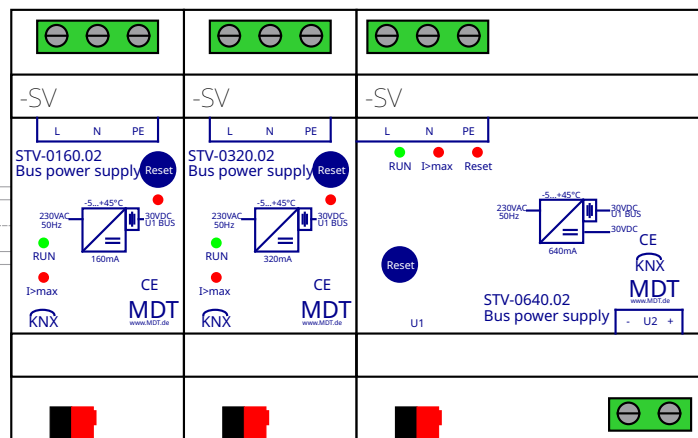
-SV

L N PE

STV-0160.02
Bus power supply

Reset

-5...+45°C
230VAC 50Hz
30VDC U1 BUS

RUN

160mA

I>max

CE

KNX

MDT
www.MDT.de

-SV

L N PE

STV-0320.02
Bus power supply

Reset

-5...+45°C
230VAC 50Hz
30VDC U1 BUS

RUN

320mA

I>max

CE

KNX

MDT
www.MDT.de

-SV

L N PE

RUN I>max Reset

-5...+45°C
230VAC 50Hz
30VDC U1 BUS
30VDC

640mA

CE

KNX

MDT
www.MDT.de

Reset

STV-0640.02
Bus power supply

U1

- U2 +